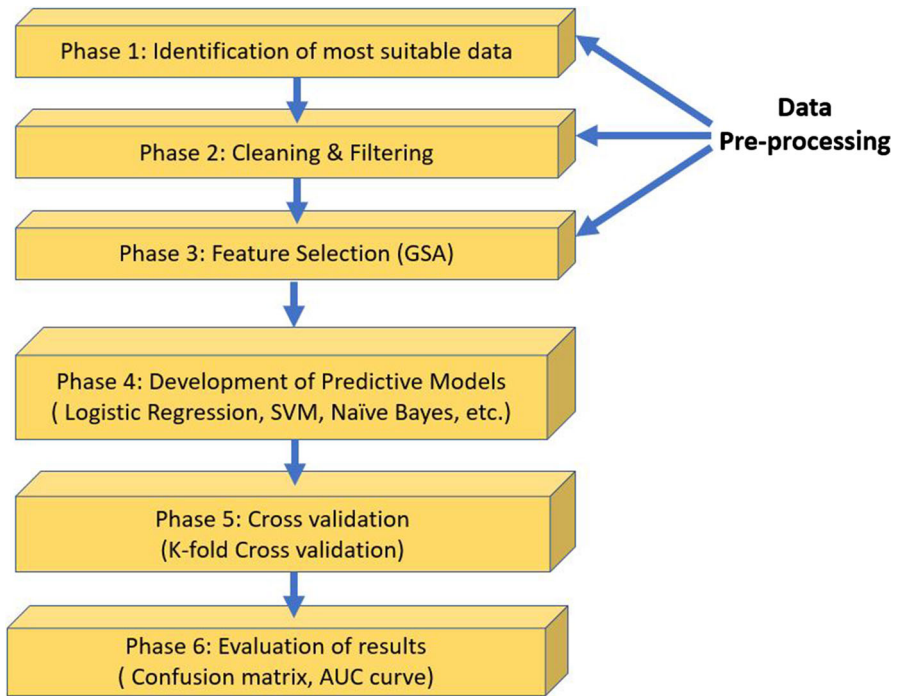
Phase 1: Identification of most suitable data

Phase 2: Cleaning & Filtering

Phase 3: Feature Selection (GSA)

Data Pre-processing

Phase 4: Development of Predictive Models ( Logistic Regression, SVM, Naïve Bayes, etc.)

Phase 5: Cross validation (K-fold Cross validation)

Phase 6: Evaluation of results ( Confusion matrix, AUC curve)